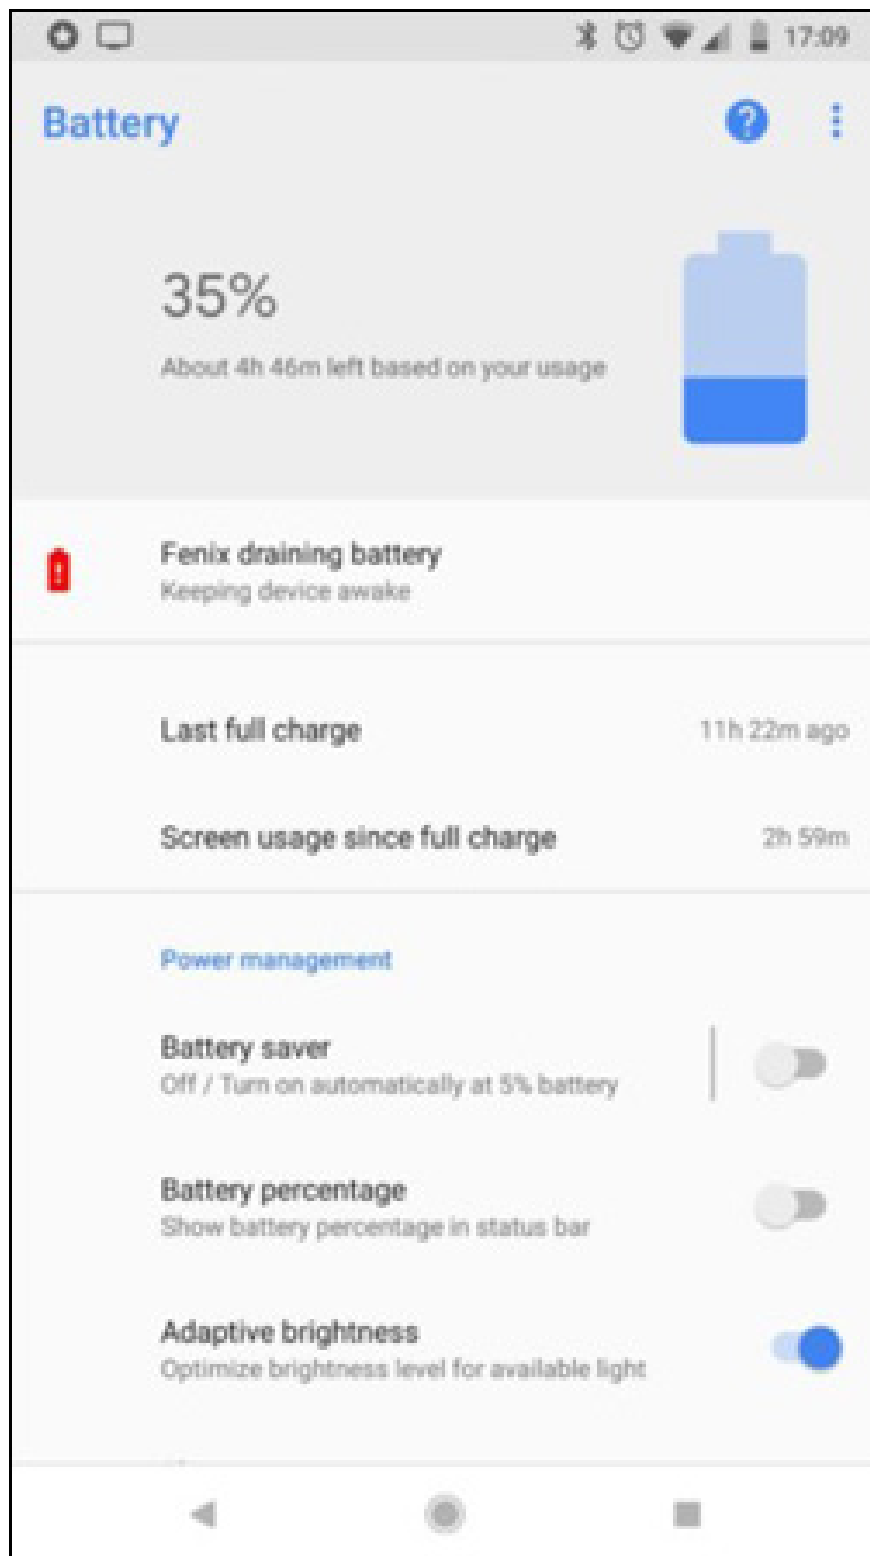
17:09

Battery

35%

About 4h 46m left based on your usage

Fenix draining battery
Keeping device awake

Last full charge 11h 22m ago

Screen usage since full charge 2h 59m

Power management

Battery saver
Off / Turn on automatically at 5% battery

Battery percentage
Show battery percentage in status bar

Adaptive brightness
Optimize brightness level for available light